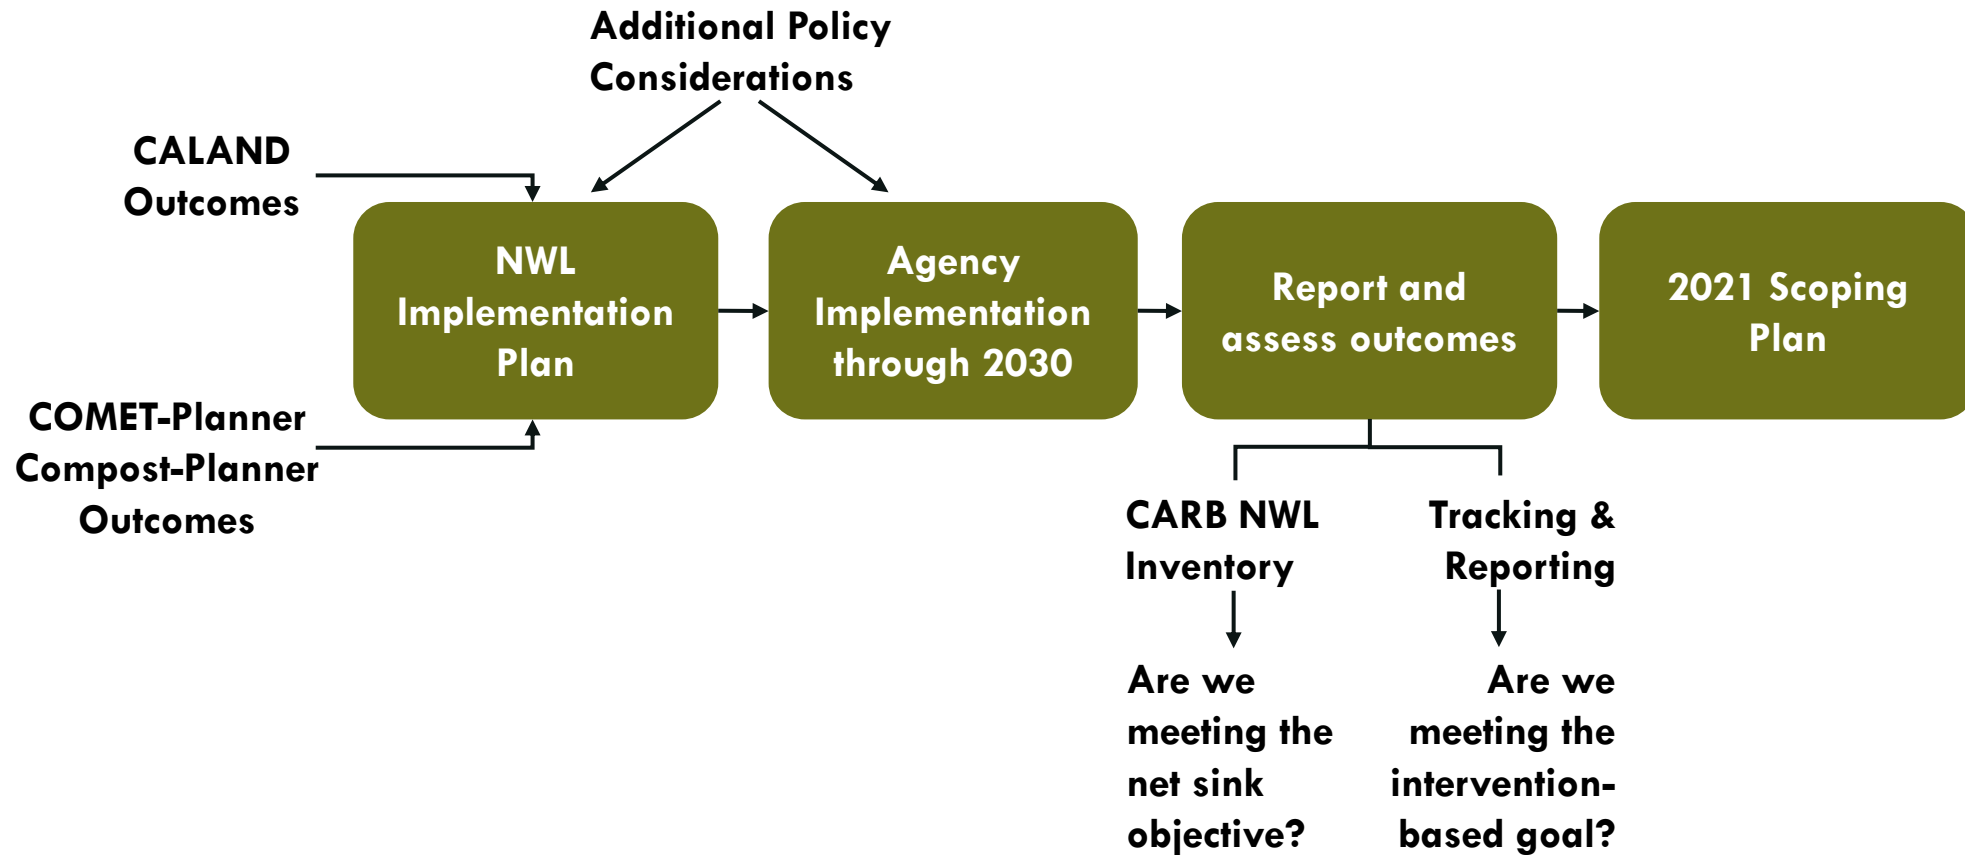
Additional Policy Considerations

CALAND Outcomes

NWL Implementation Plan

Agency Implementation through 2030

Report and assess outcomes

2021 Scoping Plan

COMET-Planner Compost-Planner Outcomes

CARB NWL Inventory

Tracking & Reporting

Are we meeting the net sink objective?

Are we meeting the intervention-based goal?